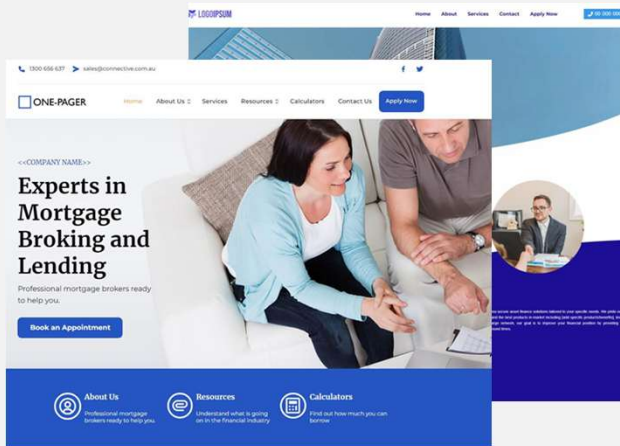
LOGOIPSUM

Home About Services Contact Apply Now

05 000 000

1300 656 637 sales@connective.com.au

ONE-PAGER

Home About Us Services Resources Calculators Contact Us Apply Now

<<COMPANY NAME>>

Experts in Mortgage Broking and Lending

Professional mortgage brokers ready to help you.

Book an Appointment

About Us
Professional mortgage brokers ready to help you.

Resources
Understand what is going on in the financial industry

Calculators
Find out how much you can borrow

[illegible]